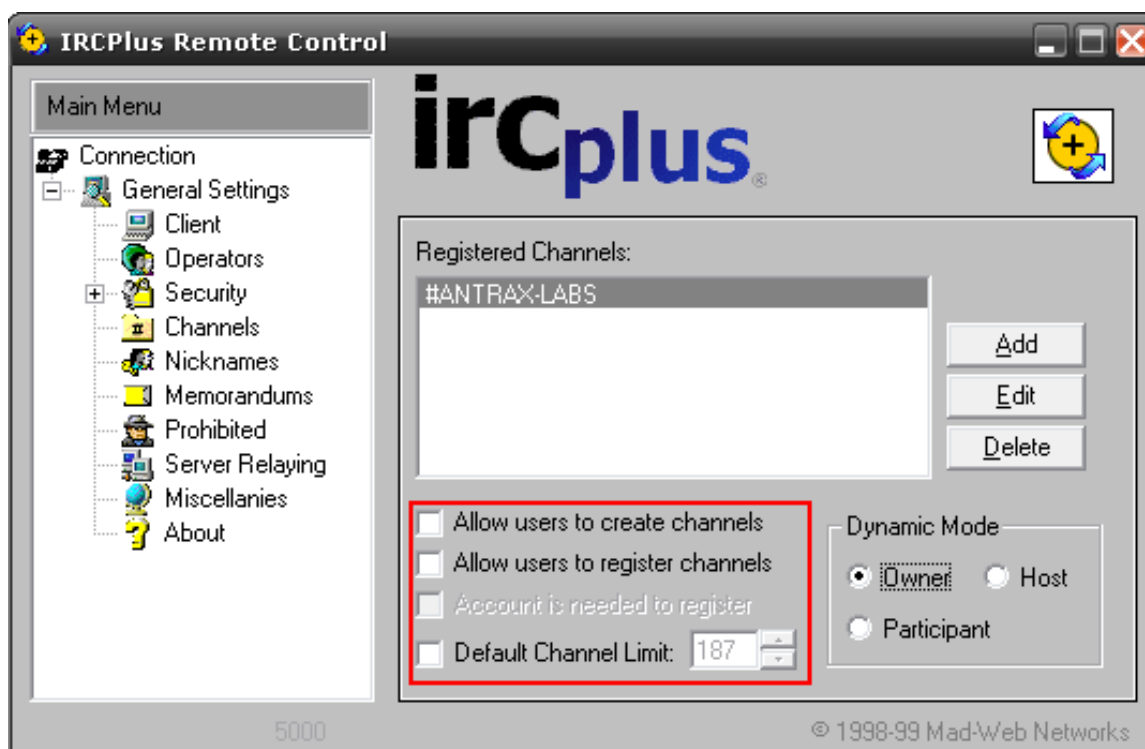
IRCPlus Remote Control

Main Menu

Connection
General Settings
Client
Operators
Security
Channels
Nicknames
Memorandums
Prohibited
Server Relaying
Miscellanies
About

ircplus®

Registered Channels:
#ANTRAX-LABS

Add
Edit
Delete

Allow users to create channels
Allow users to register channels
Account is needed to register
Default Channel Limit: 187

Dynamic Mode
Owner
Host
Participant

5000
© 1998-99 Mad-Web Networks